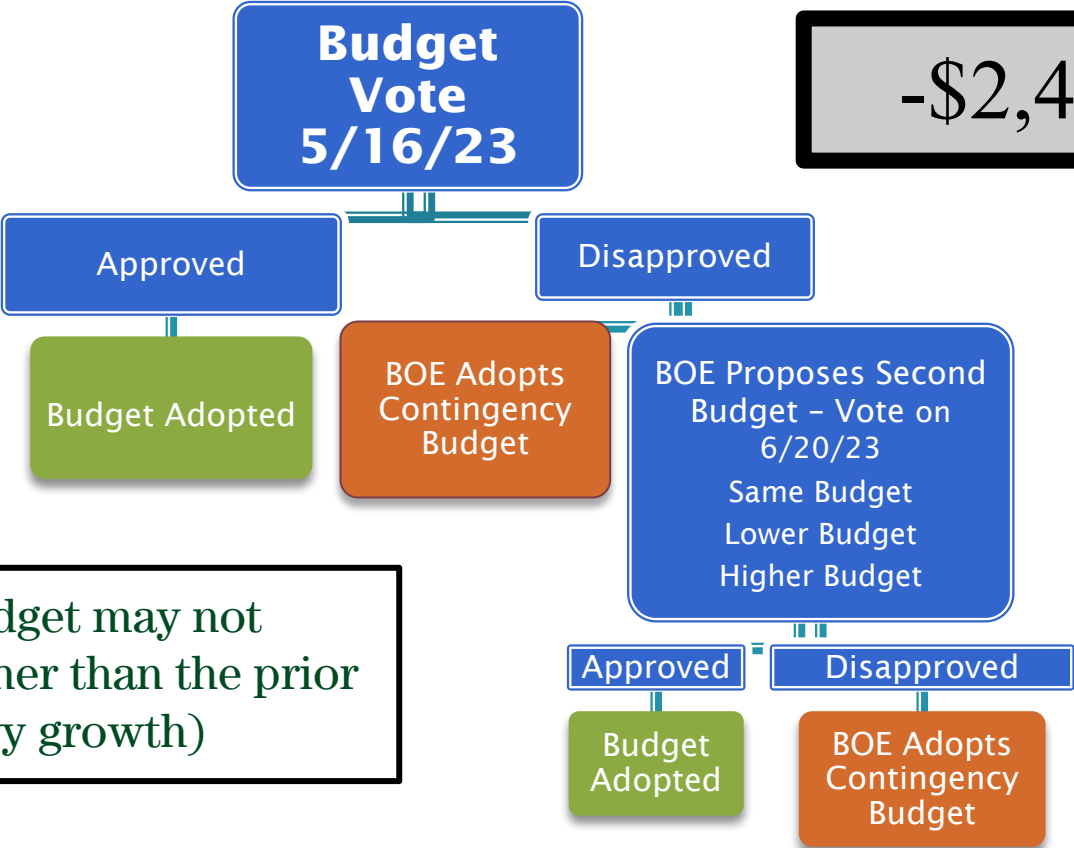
Budget Vote 5/16/23

-$2,4

Approved

Disapproved

Budget Adopted

BOE Adopts Contingency Budget

BOE Proposes Second Budget – Vote on 6/20/23
Same Budget
Lower Budget
Higher Budget

dget may not
her than the prior
y growth)

Approved

Disapproved

Budget Adopted

BOE Adopts Contingency Budget